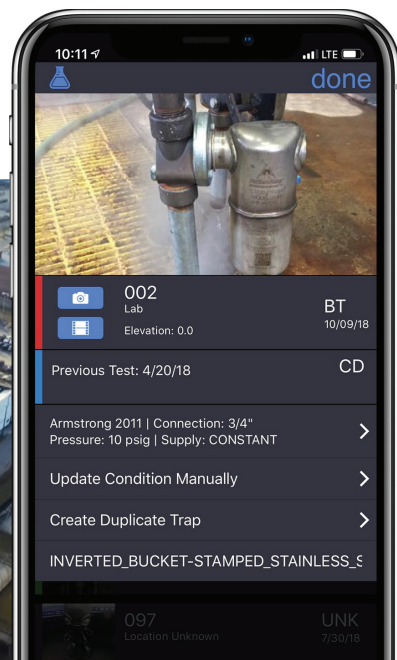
10:11
LTE
done

002
Lab
Elevation: 0.0
BT
10/09/18

Previous Test: 4/20/18
CD

Armstrong 2011 | Connection: 3/4"
Pressure: 10 psig | Supply: CONSTANT

Update Condition Manually

Create Duplicate Trap

INVERTED_BUCKET-STAMPED_STAINLESS_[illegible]

097
Location Unknown
UNK
7/30/18